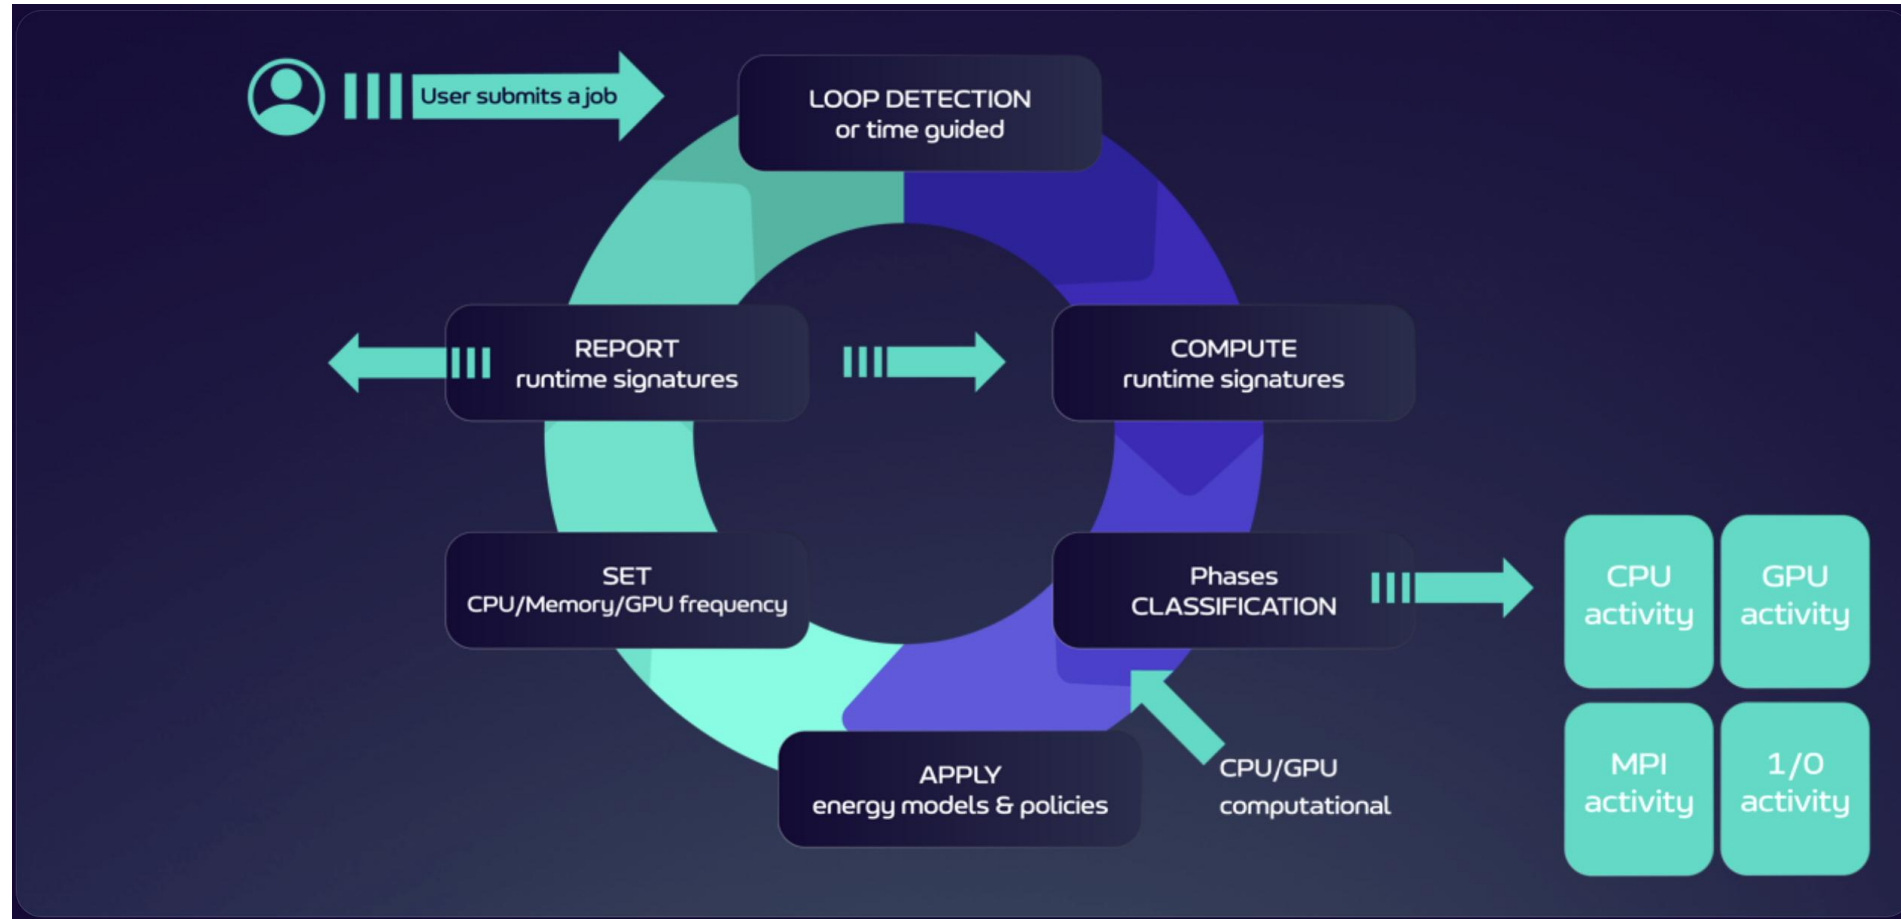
User submits a job

LOOP DETECTION
or time guided

REPORT
runtime signatures

COMPUTE
runtime signatures

SET
CPU/Memory/GPU frequency

Phases
CLASSIFICATION

APPLY
energy models & policies

CPU/GPU
computational

CPU
activity

GPU
activity

MPI
activity

1/0
activity